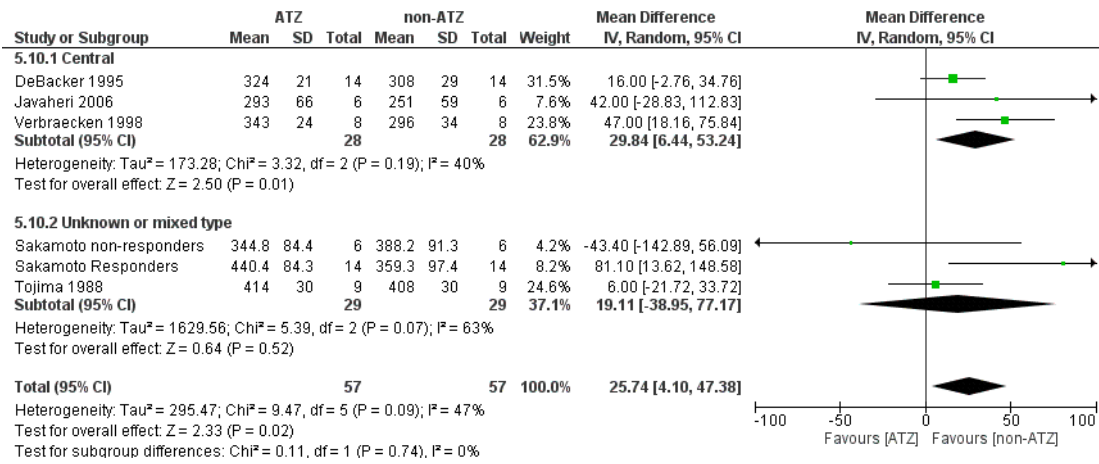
| Study or Subgroup | ATZ Mean | ATZ SD | ATZ Total | non-ATZ Mean | non-ATZ SD | non-ATZ Total | Weight | Mean Difference IV, Random, 95% CI |
|---|---|---|---|---|---|---|---|---|
| **5.10.1 Central** | | | | | | | | |
| DeBacker 1995 | 324 | 21 | 14 | 308 | 29 | 14 | 31.5% | 16.00 [-2.76, 34.76] |
| Javaheri 2006 | 293 | 66 | 6 | 251 | 59 | 6 | 7.6% | 42.00 [-28.83, 112.83] |
| Verbraecken 1998 | 343 | 24 | 8 | 296 | 34 | 8 | 23.8% | 47.00 [18.16, 75.84] |
| **Subtotal (95% CI)** | | | **28** | | | **28** | **62.9%** | **29.84 [6.44, 53.24]** |

Heterogeneity: Tau² = 173.28; Chi² = 3.32, df = 2 (P = 0.19); I² = 40%
Test for overall effect: Z = 2.50 (P = 0.01)

| Study or Subgroup | ATZ Mean | ATZ SD | ATZ Total | non-ATZ Mean | non-ATZ SD | non-ATZ Total | Weight | Mean Difference IV, Random, 95% CI |
|---|---|---|---|---|---|---|---|---|
| **5.10.2 Unknown or mixed type** | | | | | | | | |
| Sakamoto non-responders | 344.8 | 84.4 | 6 | 388.2 | 91.3 | 6 | 4.2% | -43.40 [-142.89, 56.09] |
| Sakamoto Responders | 440.4 | 84.3 | 14 | 359.3 | 97.4 | 14 | 8.2% | 81.10 [13.62, 148.58] |
| Tojima 1988 | 414 | 30 | 9 | 408 | 30 | 9 | 24.6% | 6.00 [-21.72, 33.72] |
| **Subtotal (95% CI)** | | | **29** | | | **29** | **37.1%** | **19.11 [-38.95, 77.17]** |

Heterogeneity: Tau² = 1629.56; Chi² = 5.39, df = 2 (P = 0.07); I² = 63%
Test for overall effect: Z = 0.64 (P = 0.52)

**Total (95% CI)** **57** **57** **100.0%** **25.74 [4.10, 47.38]**
Heterogeneity: Tau² = 295.47; Chi² = 9.47, df = 5 (P = 0.09); I² = 47%
Test for overall effect: Z = 2.33 (P = 0.02)
Test for subgroup differences: Chi² = 0.11, df = 1 (P = 0.74), I² = 0%

Mean Difference
IV, Random, 95% CI
-100 -50 0 50 100
Favours [ATZ] Favours [non-ATZ]